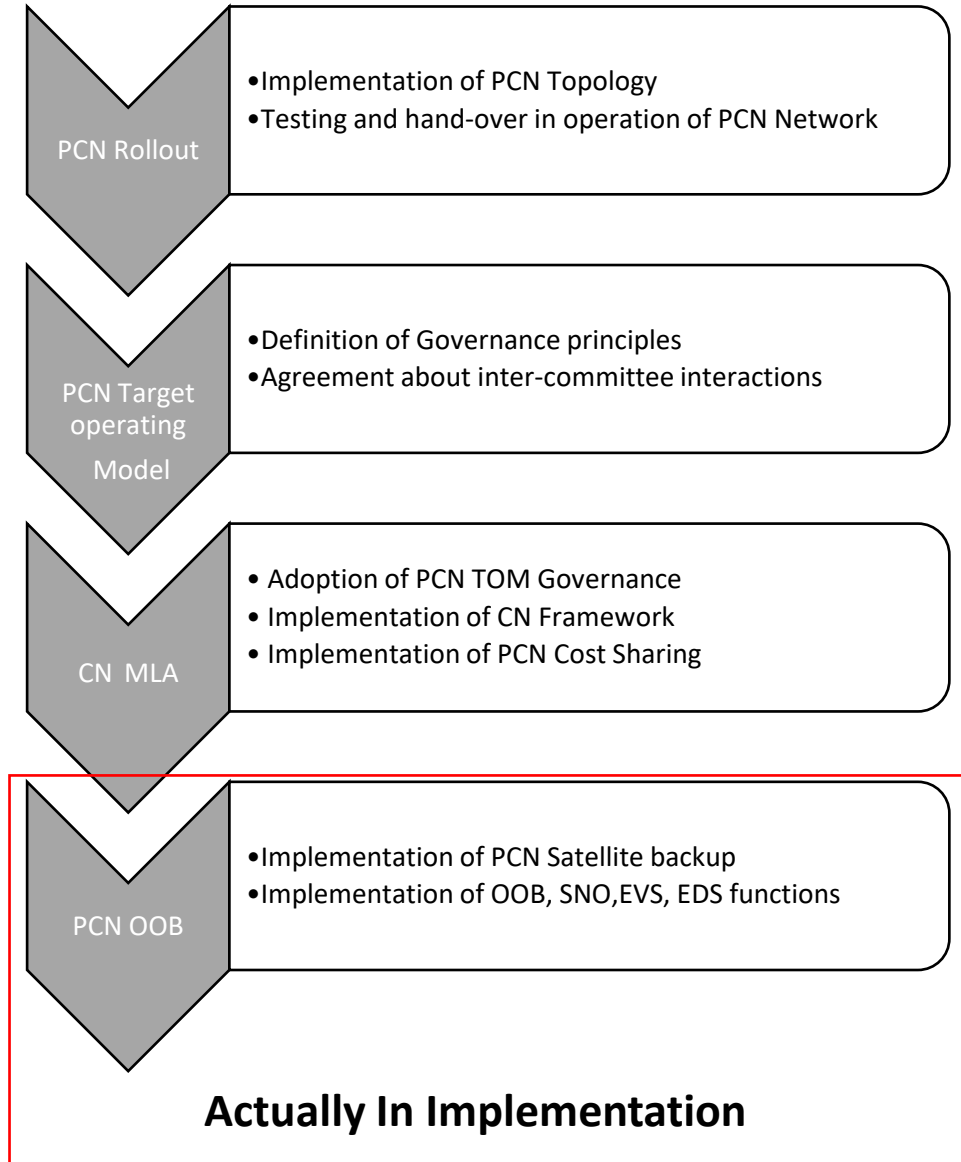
PCN Rollout

•Implementation of PCN Topology
•Testing and hand-over in operation of PCN Network

PCN Target operating Model

•Definition of Governance principles
•Agreement about inter-committee interactions

CN MLA

• Adoption of PCN TOM Governance
• Implementation of CN Framework
• Implementation of PCN Cost Sharing

PCN OOB

•Implementation of PCN Satellite backup
•Implementation of OOB, SNO,EVS, EDS functions

Actually In Implementation